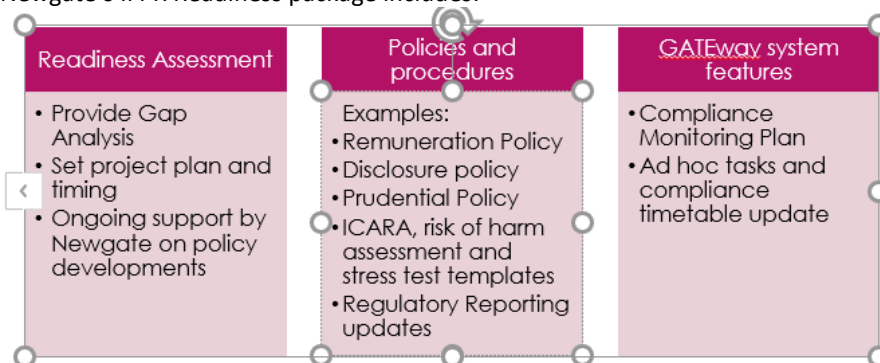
Newgate's IFPR readiness package includes:

Readiness Assessment

• Provide Gap Analysis
• Set project plan and timing
• Ongoing support by Newgate on policy developments

Policies and procedures

Examples:
• Remuneration Policy
• Disclosure policy
• Prudential Policy
• ICARA, risk of harm assessment and stress test templates
• Regulatory Reporting updates

GATEway system features

• Compliance Monitoring Plan
• Ad hoc tasks and compliance timetable update